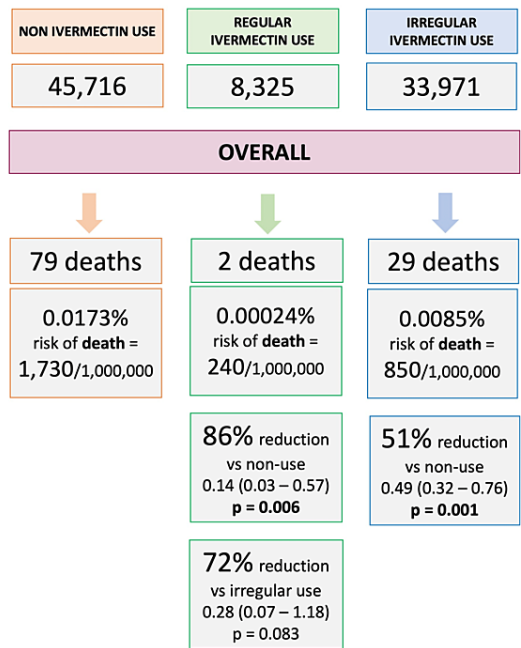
NON IVERMECTIN USE

45,716

REGULAR IVERMECTIN USE

8,325

IRREGULAR IVERMECTIN USE

33,971

OVERALL

79 deaths

0.0173% risk of **death** = 1,730/1,000,000

2 deaths

0.00024% risk of **death** = 240/1,000,000

86% reduction vs non-use 0.14 (0.03 – 0.57) **p = 0.006**

72% reduction vs irregular use 0.28 (0.07 – 1.18) p = 0.083

29 deaths

0.0085% risk of **death** = 850/1,000,000

51% reduction vs non-use 0.49 (0.32 – 0.76) **p = 0.001**